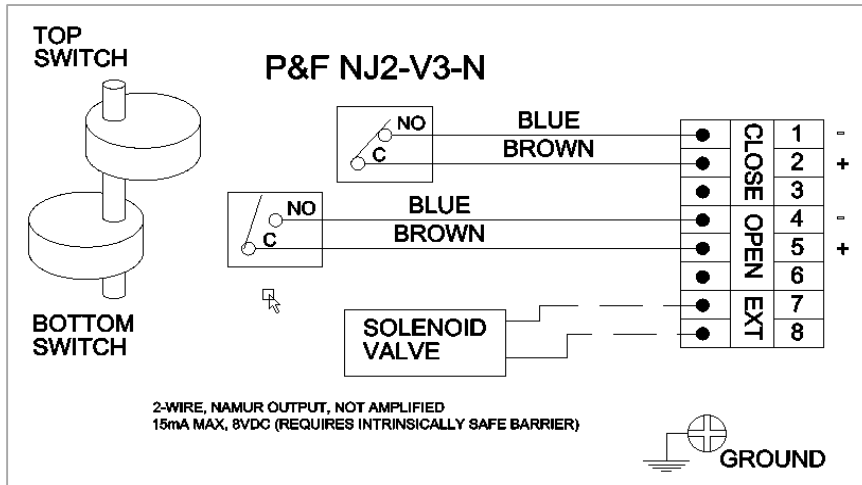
TOP SWITCH

P&F NJ2-V3-N

NO
C

BLUE
BROWN

NO
C

BLUE
BROWN

CLOSE
OPEN
EXT

1 -
2 +
3
4 -
5 +
6
7
8

BOTTOM SWITCH

SOLENOID VALVE

2-WIRE, NAMUR OUTPUT, NOT AMPLIFIED
15mA MAX, 8VDC (REQUIRES INTRINSICALLY SAFE BARRIER)

GROUND